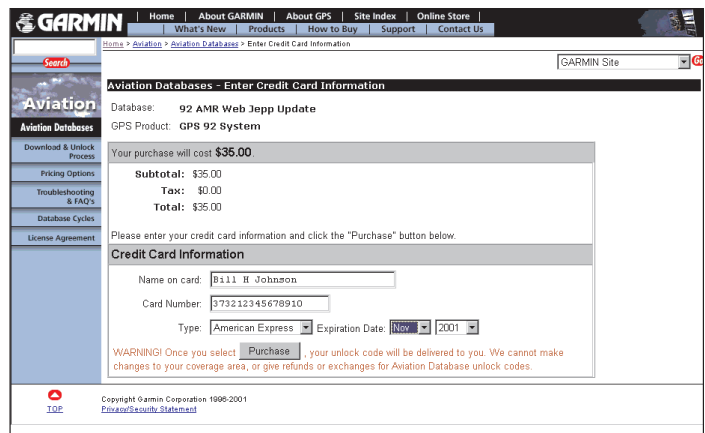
GARMIN

Home | About GARMIN | About GPS | Site Index | Online Store
What's New | Products | How to Buy | Support | Contact Us

Search

Home > Aviation > Aviation Databases > Enter Credit Card Information

GARMIN Site

Aviation

Aviation Databases

Download & Unlock Process

Pricing Options

Troubleshooting & FAQ's

Database Cycles

License Agreement

Aviation Databases - Enter Credit Card Information

Database: 92 AMR Web Jepp Update

GPS Product: GPS 92 System

Your purchase will cost $35.00.

Subtotal: $35.00
Tax: $0.00
Total: $35.00

Please enter your credit card information and click the "Purchase" button below.

Credit Card Information

Name on card: Bill H Johnson

Card Number: 373212345678910

Type: American Express Expiration Date: Nov 2001

WARNING! Once you select Purchase , your unlock code will be delivered to you. We cannot make changes to your coverage area, or give refunds or exchanges for Aviation Database unlock codes.

TOP

Copyright Garmin Corporation 1996-2001
Privacy/Security Statement